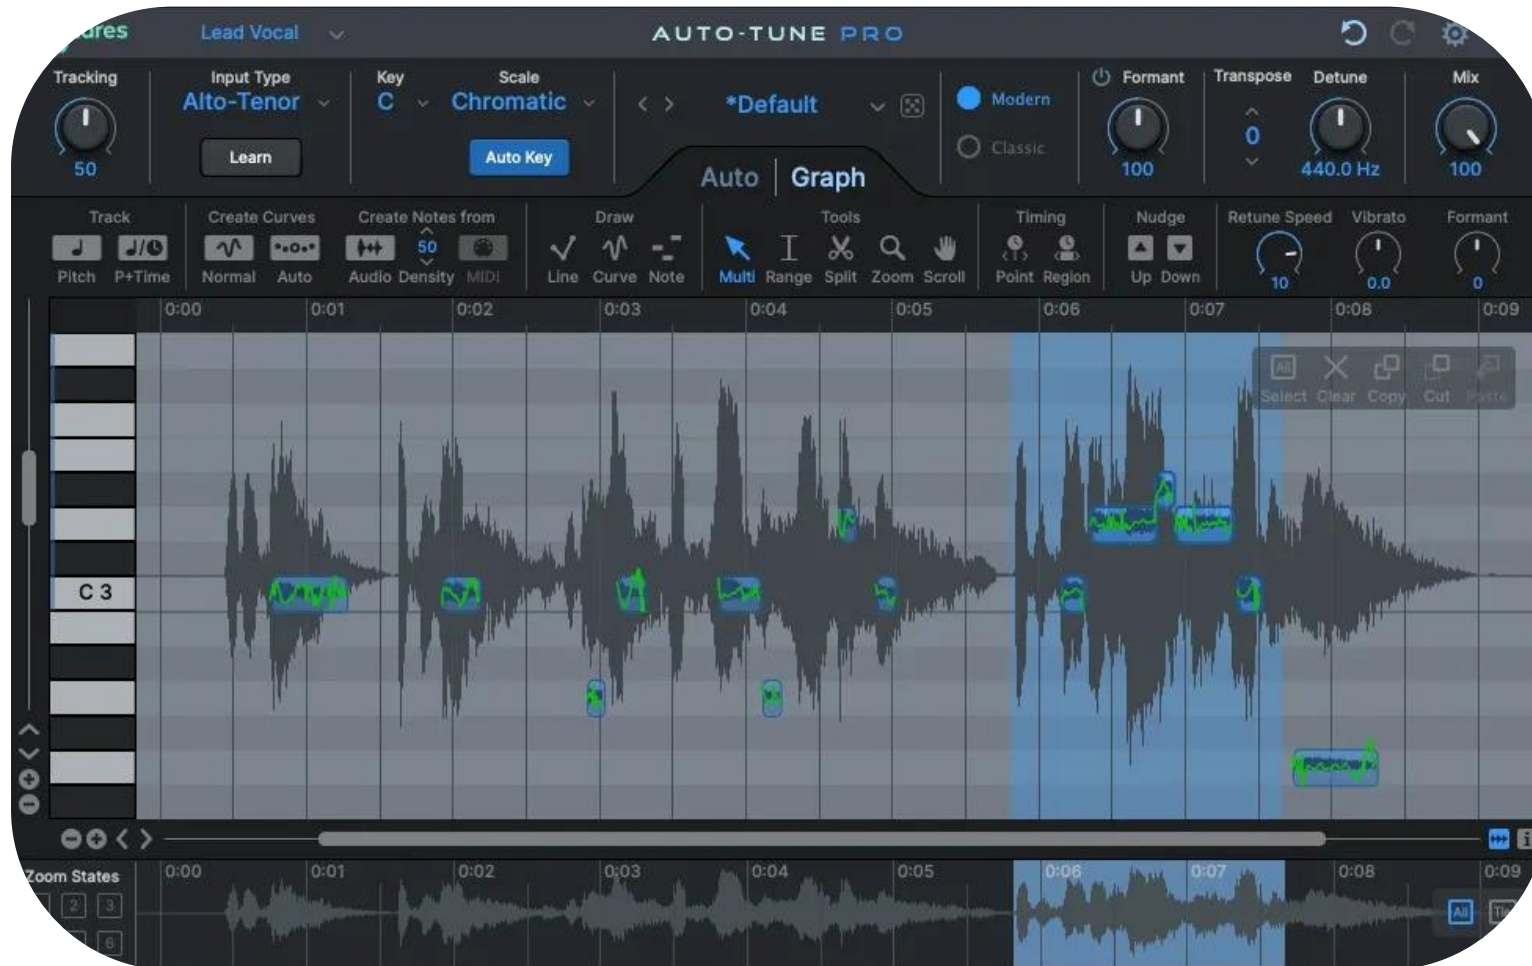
ures Lead Vocal

AUTO-TUNE PRO

Tracking
50

Input Type
Alto-Tenor
Learn

Key
C

Scale
Chromatic
Auto Key

*Default

Modern
Classic

Formant
100

Transpose
0

Detune
440.0 Hz

Mix
100

Auto Graph

Track
Pitch P+Time

Create Curves
Normal Auto

Create Notes from
50
Audio Density MIDI

Draw
Line Curve Note

Tools
Multi Range Split Zoom Scroll

Timing
Point Region

Nudge
Up Down

Retune Speed
10

Vibrato
0.0

Formant
0

0:00 0:01 0:02 0:03 0:04 0:05 0:06 0:07 0:08 0:09

Select Clear Copy Cut Paste

C 3

Zoom States
2 3
6

0:00 0:01 0:02 0:03 0:04 0:05 0:06 0:07 0:08 0:09

All